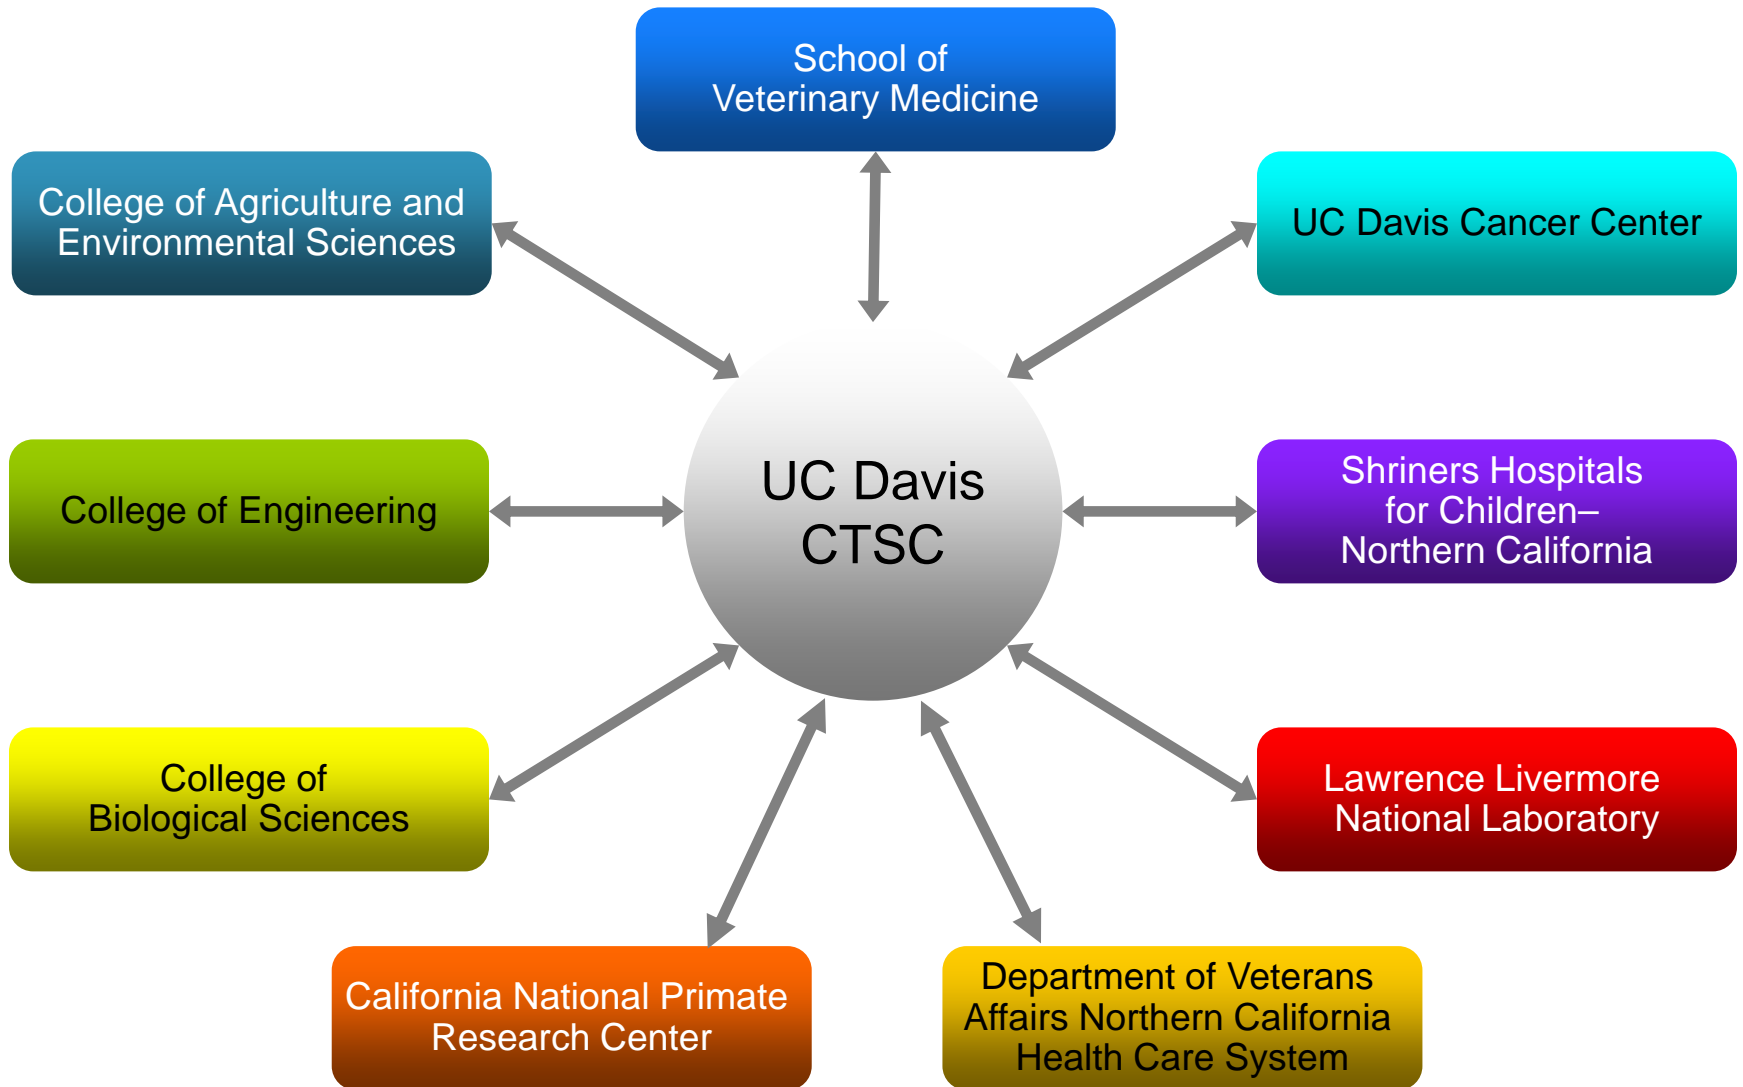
School of Veterinary Medicine

College of Agriculture and Environmental Sciences

UC Davis Cancer Center

College of Engineering

UC Davis CTSC

Shriners Hospitals for Children–Northern California

College of Biological Sciences

Lawrence Livermore National Laboratory

California National Primate Research Center

Department of Veterans Affairs Northern California Health Care System